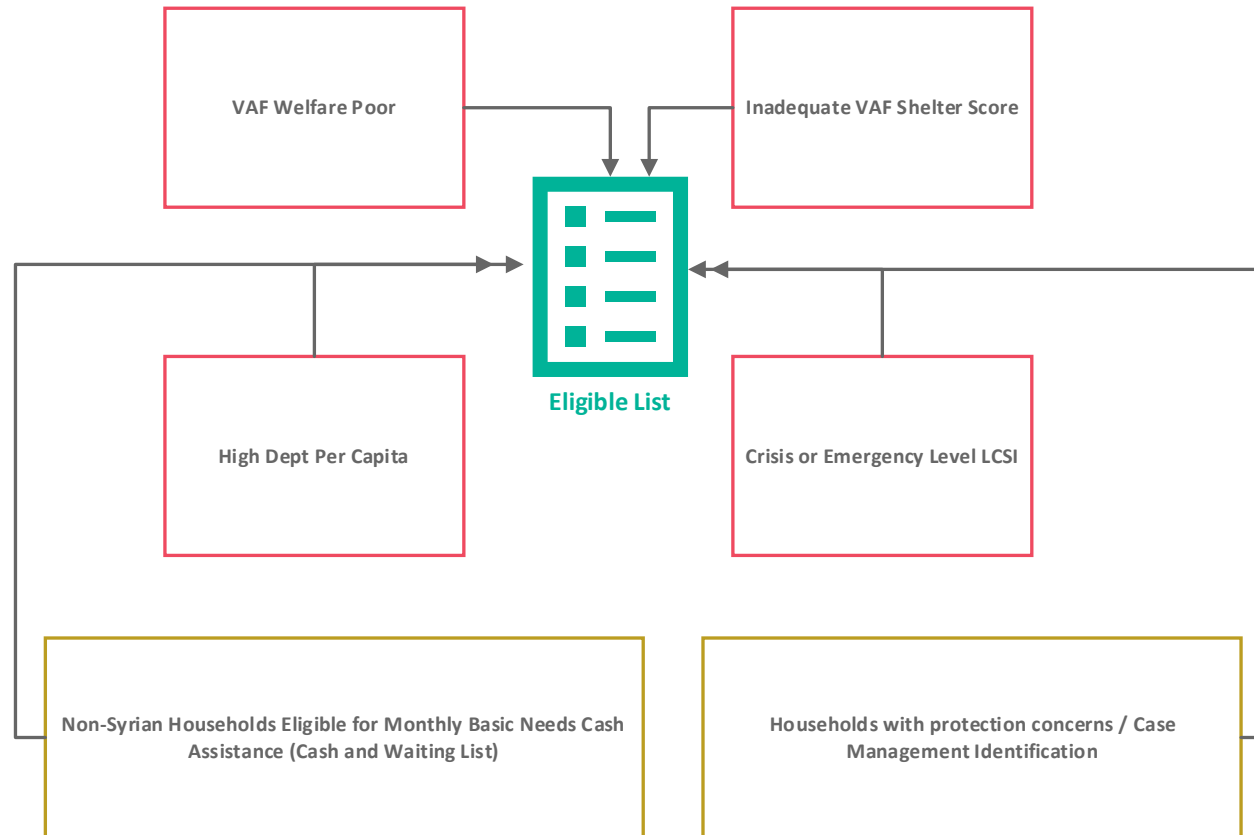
VAF Welfare Poor

Inadequate VAF Shelter Score

Eligible List

High Dept Per Capita

Crisis or Emergency Level LCSI

Non-Syrian Households Eligible for Monthly Basic Needs Cash Assistance (Cash and Waiting List)

Households with protection concerns / Case Management Identification